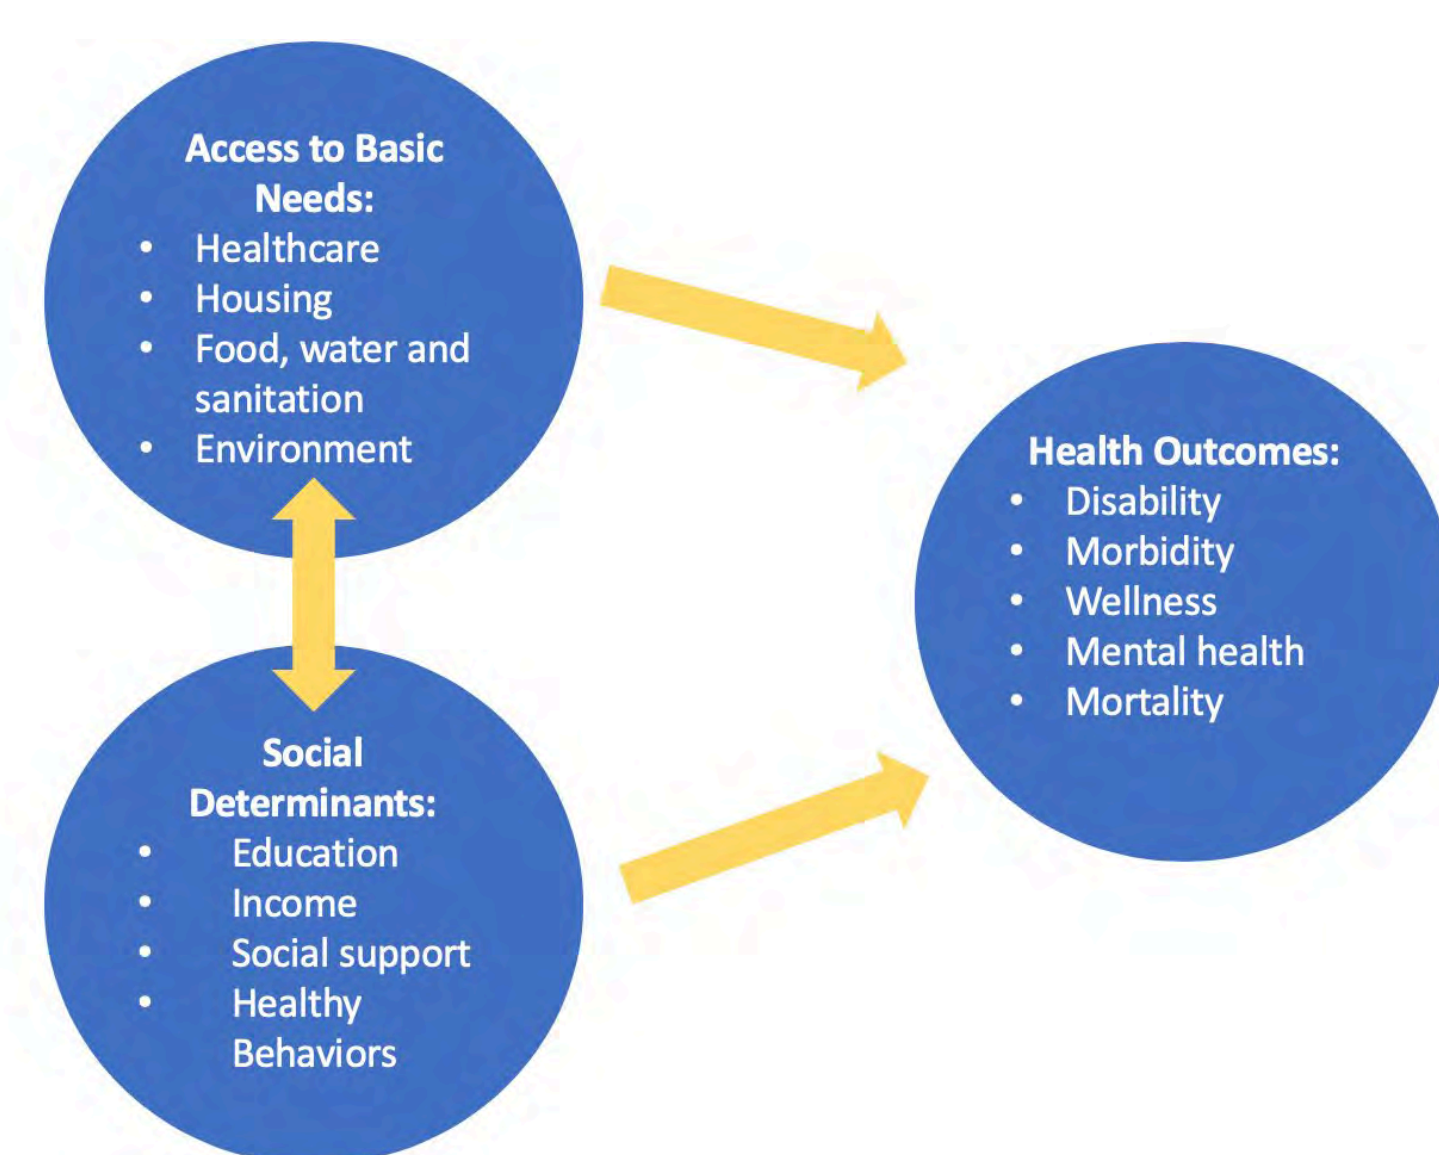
Access to Basic Needs:

- Healthcare
- Housing
- Food, water and sanitation
- Environment

Social Determinants:

- Education
- Income
- Social support
- Healthy Behaviors

Health Outcomes:

- Disability
- Morbidity
- Wellness
- Mental health
- Mortality